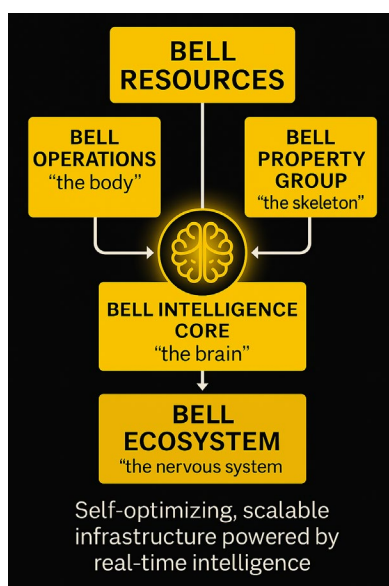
BELL RESOURCES

BELL OPERATIONS
“the body”

BELL PROPERTY GROUP
“the skeleton”

BELL INTELLIGENCE CORE
“the brain”

BELL ECOSYSTEM
“the nervous system

Self-optimizing, scalable infrastructure powered by real-time intelligence